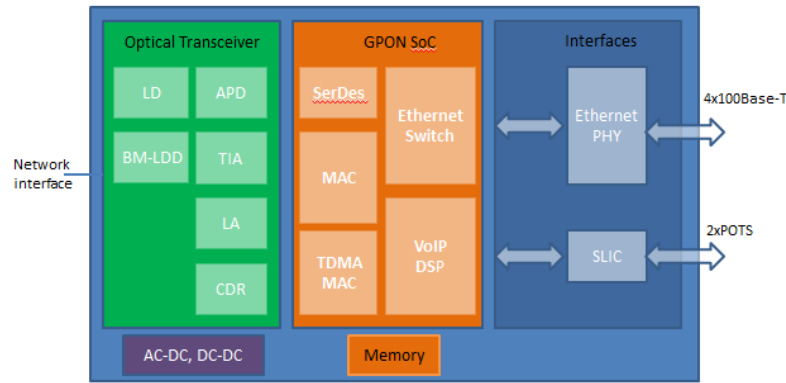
Network interface

Optical Transceiver

LD

APD

BM-LDD

TIA

LA

CDR

GPON SoC

SerDes

Ethernet Switch

MAC

TDMA MAC

VoIP DSP

Interfaces

Ethernet PHY

SLIC

4x100Base-T

2xPOTS

AC-DC, DC-DC

Memory